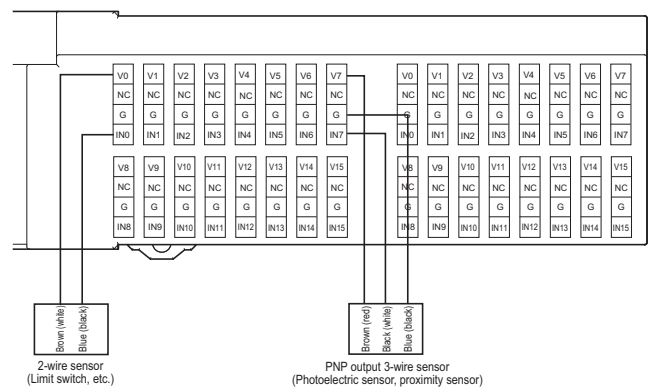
| V0 | V1 | V2 | V3 | V4 | V5 | V6 | V7 |
|---|---|---|---|---|---|---|---|
| NC | NC | NC | NC | NC | NC | NC | NC |
| G | G | G | G | G | G | G | G |
| IN0 | IN1 | IN2 | IN3 | IN4 | IN5 | IN6 | IN7 |

| V8 | V9 | V10 | V11 | V12 | V13 | V14 | V15 |
|---|---|---|---|---|---|---|---|
| NC | NC | NC | NC | NC | NC | NC | NC |
| G | G | G | G | G | G | G | G |
| IN8 | IN9 | IN10 | IN11 | IN12 | IN13 | IN14 | IN15 |

| V0 | V1 | V2 | V3 | V4 | V5 | V6 | V7 |
|---|---|---|---|---|---|---|---|
| NC | NC | NC | NC | NC | NC | NC | NC |
| G | G | G | G | G | G | G | G |
| IN0 | IN1 | IN2 | IN3 | IN4 | IN5 | IN6 | IN7 |

| V8 | V9 | V10 | V11 | V12 | V13 | V14 | V15 |
|---|---|---|---|---|---|---|---|
| NC | NC | NC | NC | NC | NC | NC | NC |
| G | G | G | G | G | G | G | G |
| IN8 | IN9 | IN10 | IN11 | IN12 | IN13 | IN14 | IN15 |

Brown (white)
Blue (black)

2-wire sensor
(Limit switch, etc.)

Brown (red)
Black (white)
Blue (black)

PNP output 3-wire sensor
(Photoelectric sensor, proximity sensor)